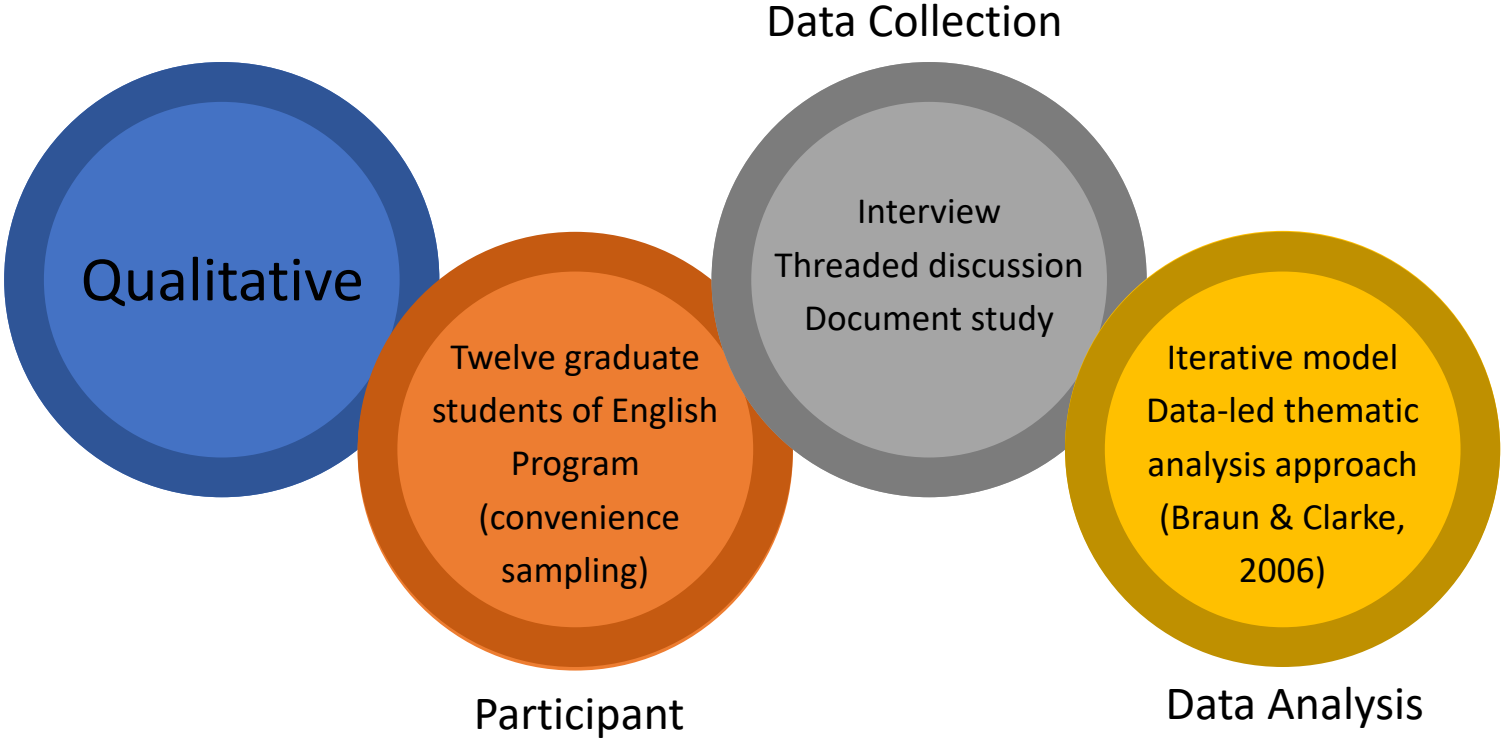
Data Collection

Qualitative

Twelve graduate students of English Program (convenience sampling)

Interview
Threaded discussion
Document study

Iterative model
Data-led thematic analysis approach (Braun & Clarke, 2006)

Participant

Data Analysis